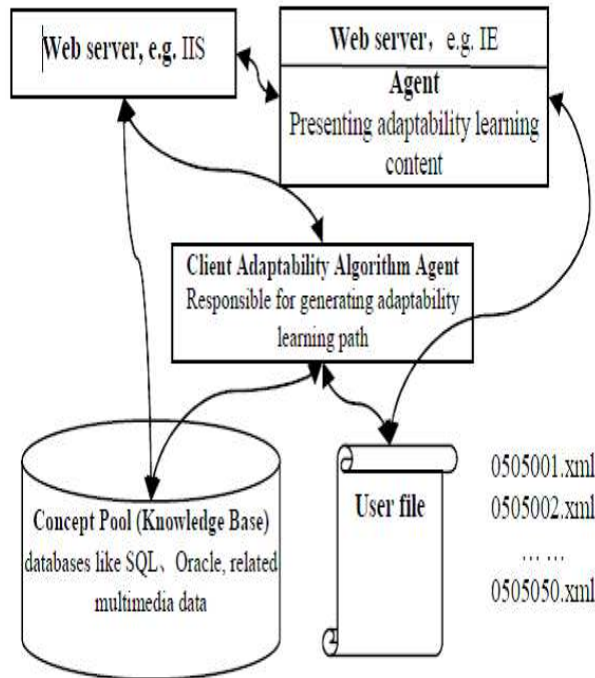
Web server, e.g. IIS

Web server，e.g. IE

Agent

Presenting adaptability learning content

Client Adaptability Algorithm Agent

Responsible for generating adaptability learning path

Concept Pool (Knowledge Base)

databases like SQL、Oracle, related multimedia data

User file

0505001.xml

0505002.xml

……

0505050.xml